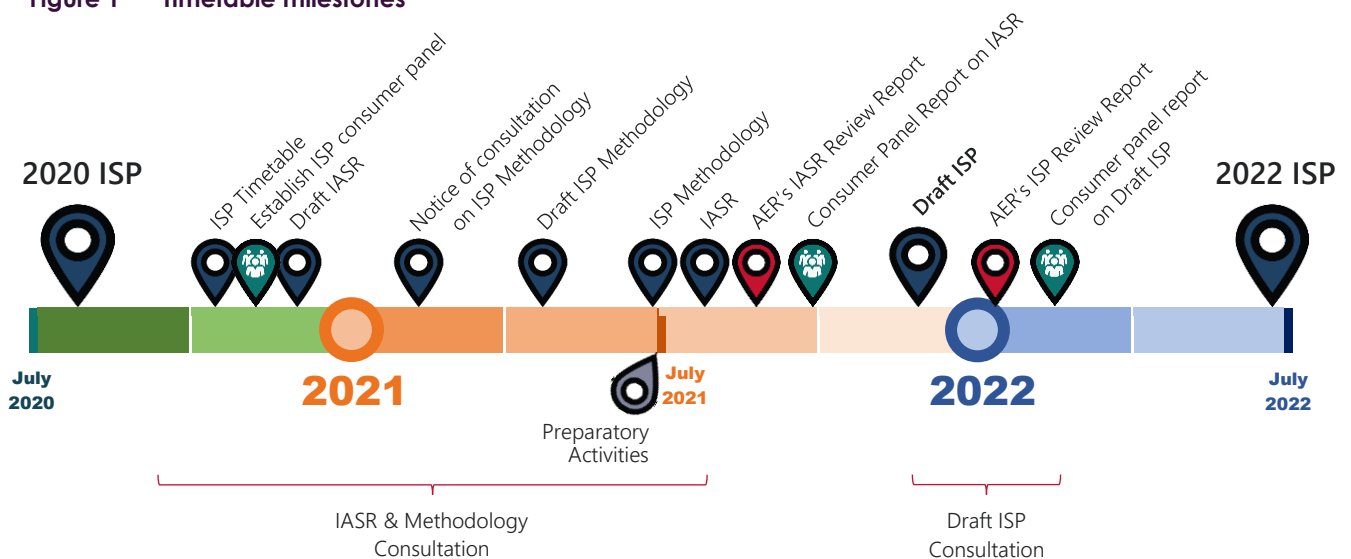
Figure 1 Timetable milestones

2020 ISP

ISP Timetable
Establish ISP consumer panel
Draft IASR
Notice of consultation on ISP Methodology
Draft ISP Methodology
ISP Methodology
IASR
AER's IASR Review Report
Consumer Panel Report on IASR
Draft ISP
AER's ISP Review Report
Consumer panel report on Draft ISP

2022 ISP

July 2020

2021

July 2021

Preparatory Activities

2022

July 2022

IASR & Methodology Consultation

Draft ISP Consultation